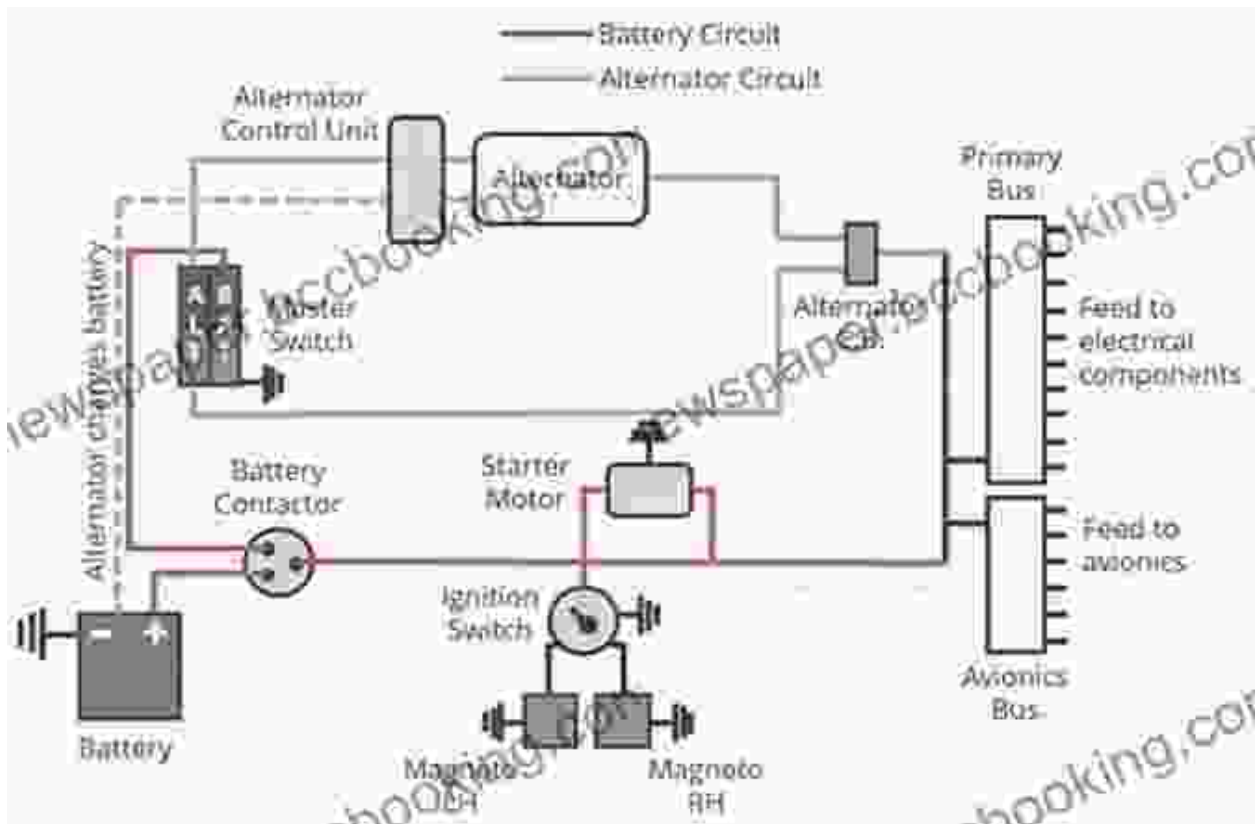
Battery Circuit
Alternator Circuit

Alternator Control Unit

Alternator

Primary Bus

Master Switch

Alternator CB

Feed to electrical components

Alternator charges battery

Battery Contactor

Starter Motor

Feed to avionics

Ignition Switch

Avionics Bus

Battery

Magneto LH

Magneto RH

newspaper.bccbooking.com
newspaper.bccbooking.com
bccbooking.com
bccbooking.com
bccbooking.com